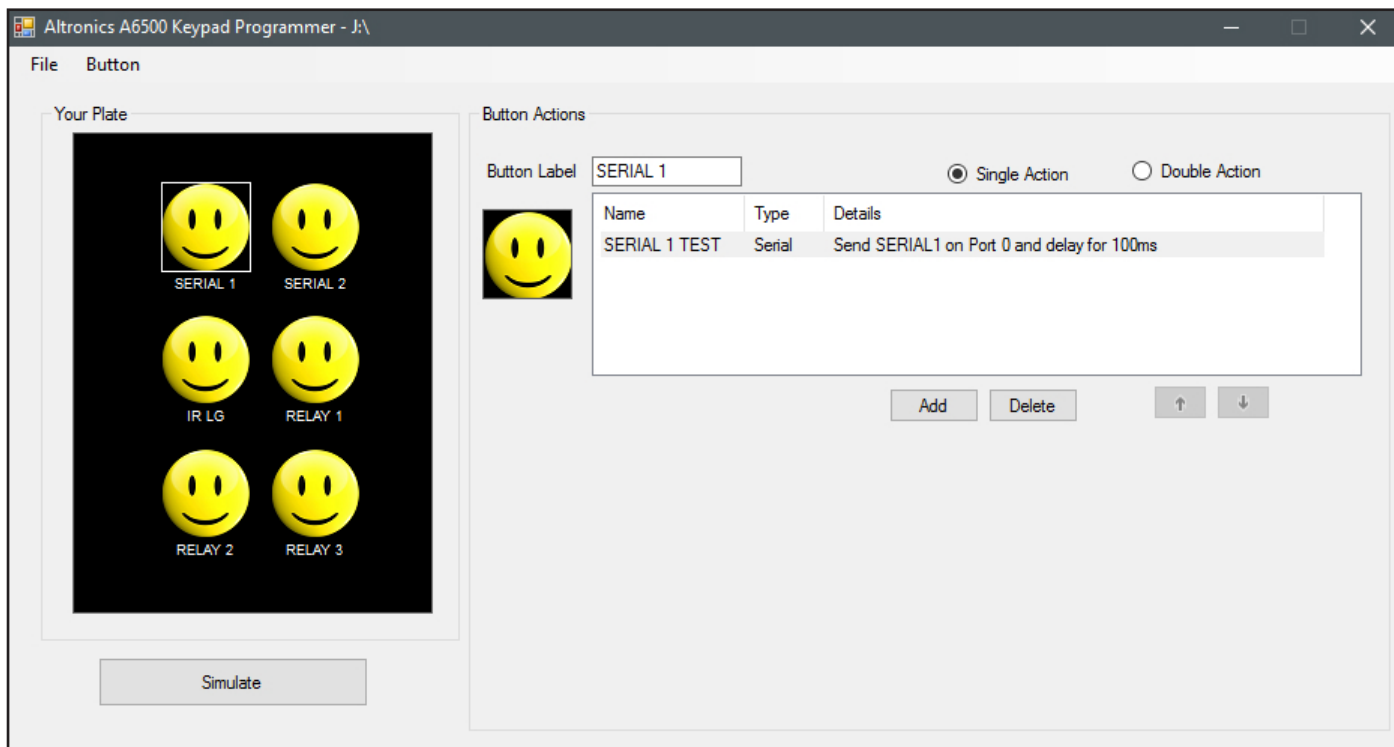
Altronics A6500 Keypad Programmer - J:\

File Button

Your Plate

SERIAL 1 SERIAL 2

IR LG RELAY 1

RELAY 2 RELAY 3

Simulate

Button Actions

Button Label SERIAL 1

Single Action Double Action

| Name | Type | Details |
|---|---|---|
| SERIAL 1 TEST | Serial | Send SERIAL1 on Port 0 and delay for 100ms |

Add Delete ↑ ↓